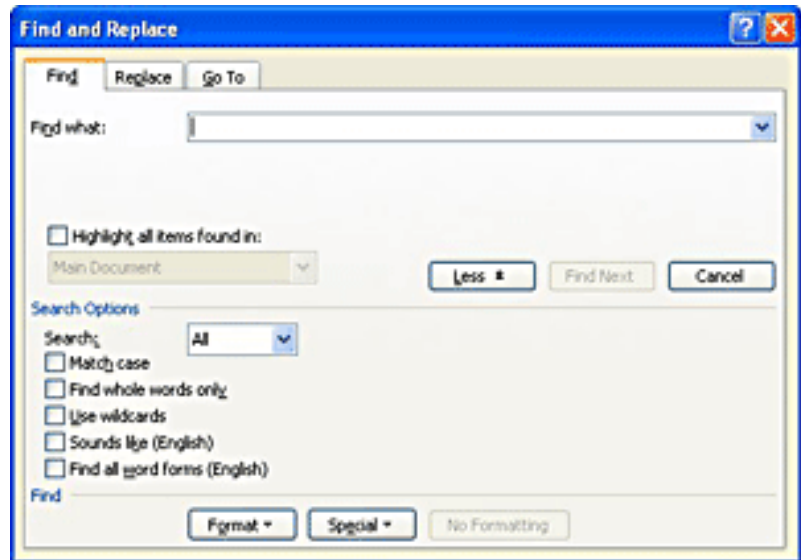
Find and Replace

Find | Replace | Go To

Find what:

Highlight all items found in:

Main Document

Less ⇑

Find Next

Cancel

Search Options

Search:

All

Match case

Find whole words only

Use wildcards

Sounds like (English)

Find all word forms (English)

Find

Format ▾

Special ▾

No Formatting